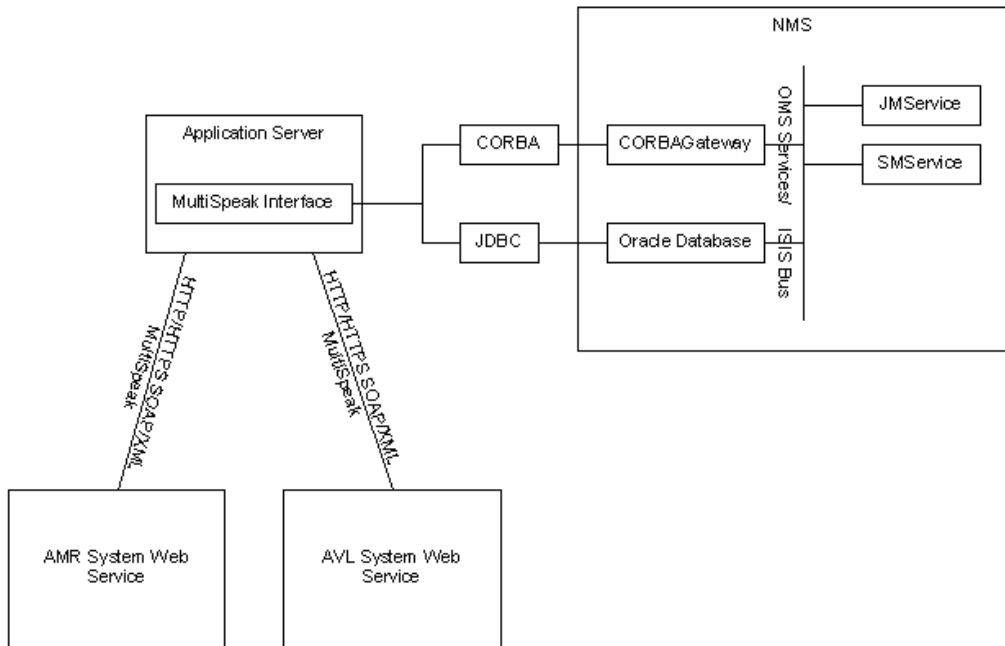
NMS

Application Server

MultiSpeak Interface

CORBA

JDBC

CORBAGateway

Oracle Database

OMS Services/ ISIS Bus

JMService

SMService

HTTP/HTTPS SOAP/XML MultiSpeak

HTTP/HTTPS SOAP/XML MultiSpeak

AMR System Web Service

AVL System Web Service